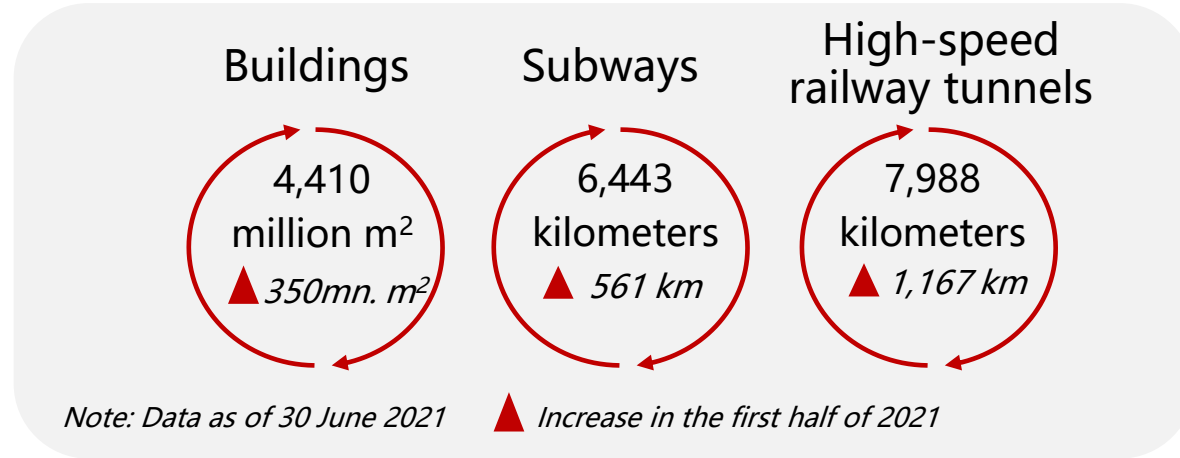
Buildings

4,410 million $m^2$

▲ *350mn. $m^2$*

Subways

6,443 kilometers

▲ *561 km*

High-speed railway tunnels

7,988 kilometers

▲ *1,167 km*

*Note: Data as of 30 June 2021* ▲ *Increase in the first half of 2021*